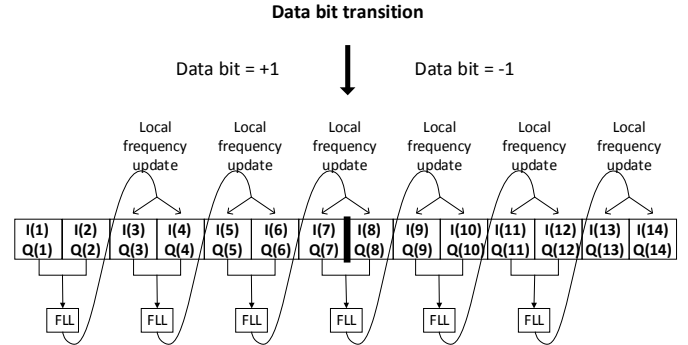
Data bit transition

Data bit = +1

Data bit = -1

Local frequency update

Local frequency update

Local frequency update

Local frequency update

Local frequency update

Local frequency update

| I(1) Q(1) | I(2) Q(2) | I(3) Q(3) | I(4) Q(4) | I(5) Q(5) | I(6) Q(6) | I(7) Q(7) | I(8) Q(8) | I(9) Q(9) | I(10) Q(10) | I(11) Q(11) | I(12) Q(12) | I(13) Q(13) | I(14) Q(14) |
|---|---|---|---|---|---|---|---|---|---|---|---|---|---|

FLL

FLL

FLL

FLL

FLL

FLL